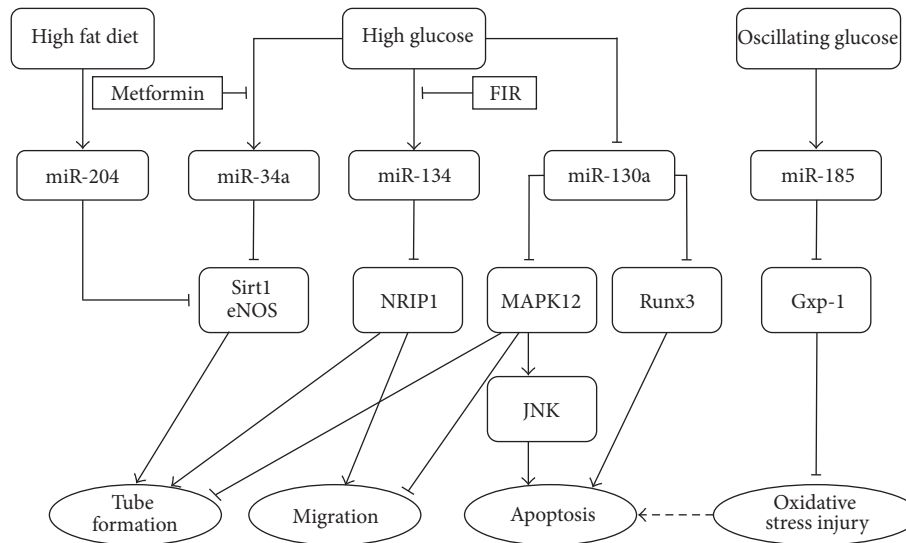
High fat diet

High glucose

Oscillating glucose

Metformin

FIR

miR-204

miR-34a

miR-134

miR-130a

miR-185

Sirt1
eNOS

NRIP1

MAPK12

Runx3

Gxp-1

JNK

Tube formation

Migration

Apoptosis

Oxidative stress injury